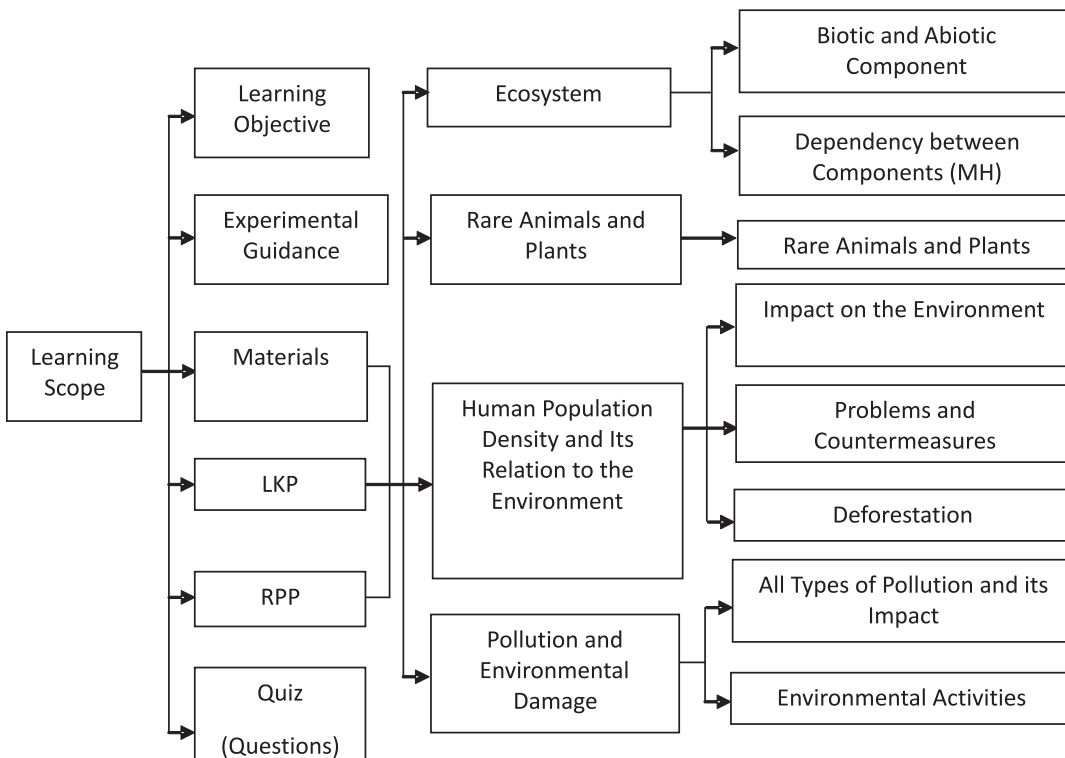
Learning Scope

Learning Objective

Experimental Guidance

Materials

LKP

RPP

Quiz

(Questions)

Ecosystem

Rare Animals and Plants

Human Population Density and Its Relation to the Environment

Pollution and Environmental Damage

Biotic and Abiotic Component

Dependency between Components (MH)

Rare Animals and Plants

Impact on the Environment

Problems and Countermeasures

Deforestation

All Types of Pollution and its Impact

Environmental Activities